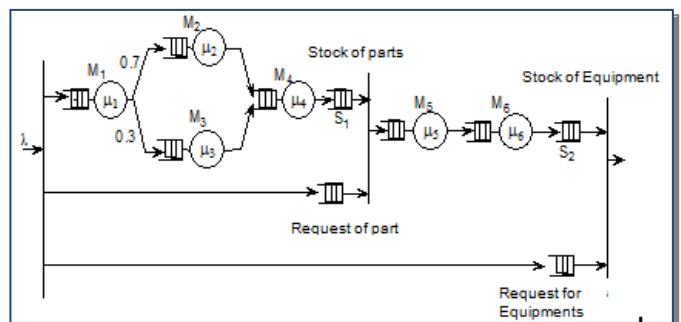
$M_2$

$\mu_2$

Stock of parts

$M_1$

0.7

$M_4$

Stock of Equipment

$\mu_1$

$\mu_4$

$S_1$

$M_5$

$M_6$

$\lambda$

$\mu_5$

$\mu_6$

$M_3$

$S_2$

0.3

$\mu_3$

Request of part

Request for Equipments